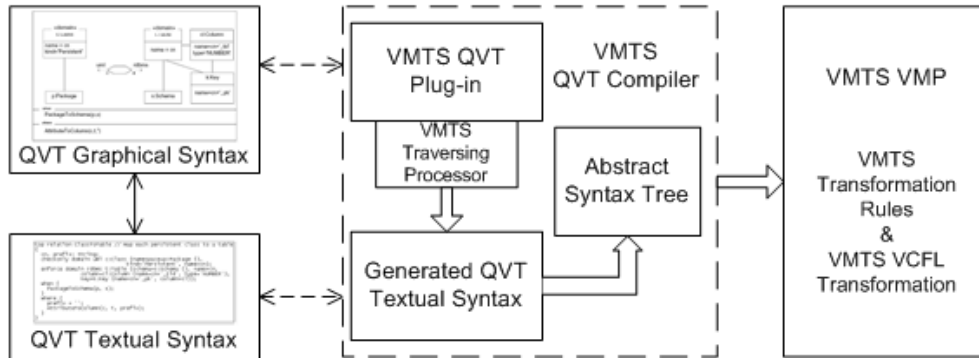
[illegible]

QVT Graphical Syntax

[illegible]

QVT Textual Syntax

VMTS QVT Plug-in

VMTS QVT Compiler

VMTS Traversing Processor

Abstract Syntax Tree

Generated QVT Textual Syntax

VMTS VMP

VMTS Transformation Rules & VMTS VCFL Transformation